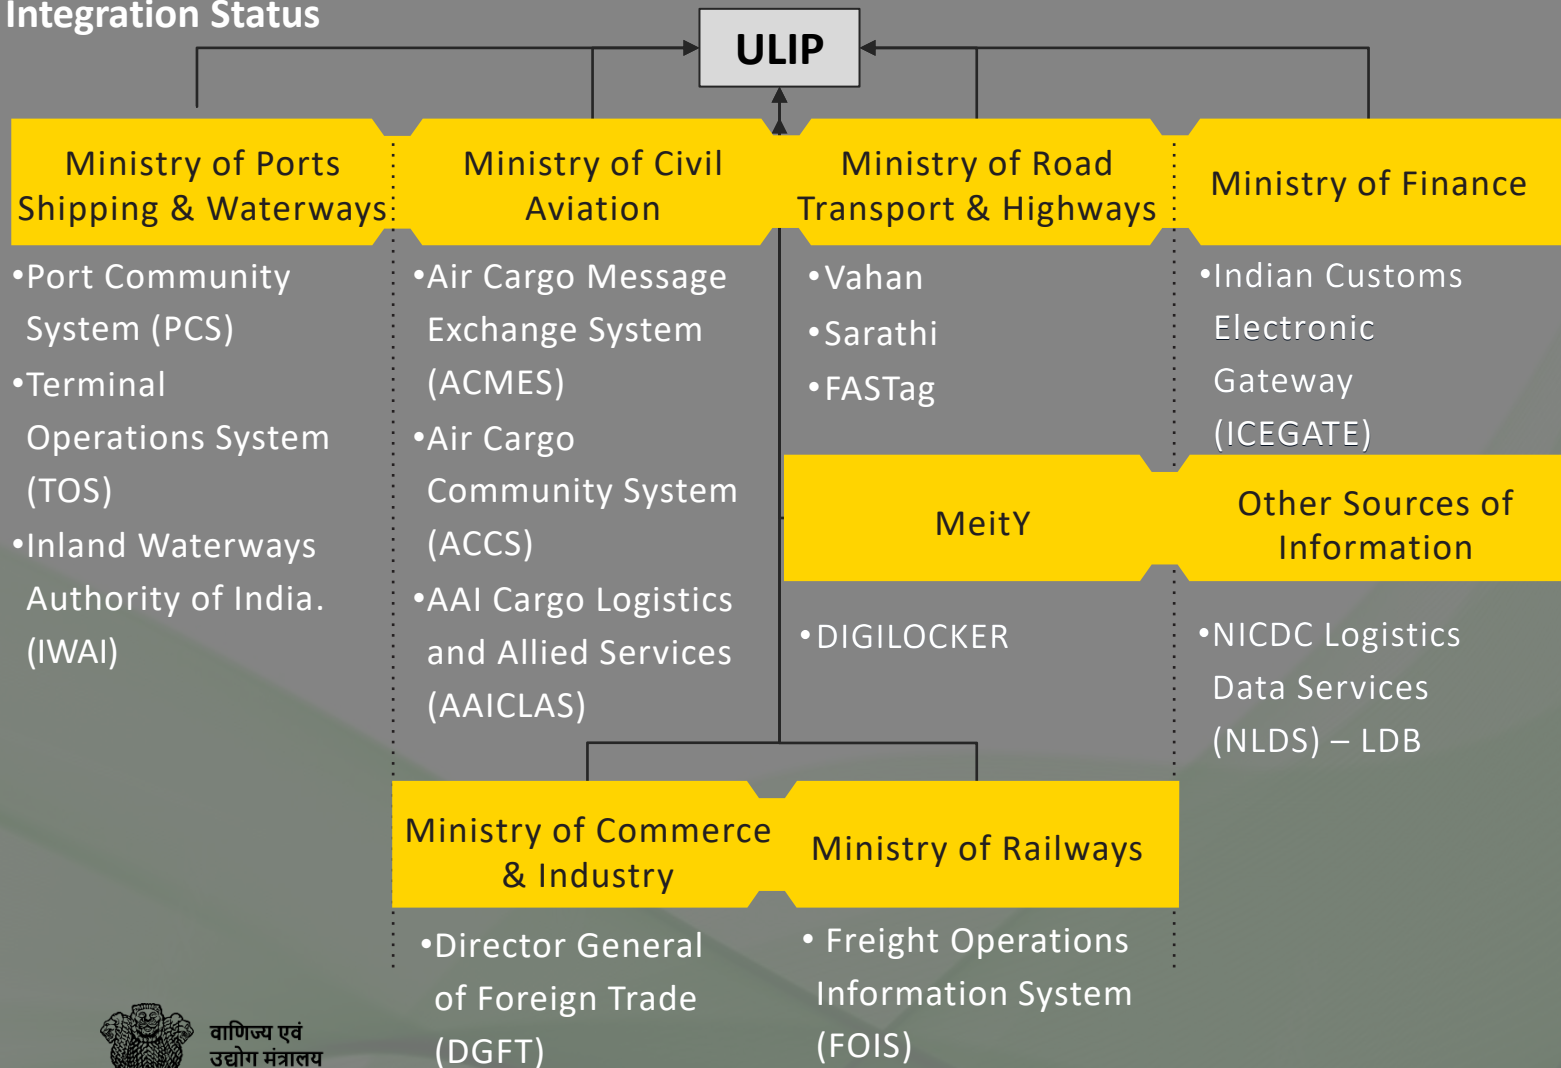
Integration Status

ULIP

Ministry of Ports Shipping & Waterways

•Port Community System (PCS)
•Terminal Operations System (TOS)
•Inland Waterways Authority of India. (IWAI)

Ministry of Civil Aviation

•Air Cargo Message Exchange System (ACMES)
•Air Cargo Community System (ACCS)
•AAI Cargo Logistics and Allied Services (AAICLAS)

Ministry of Road Transport & Highways

•Vahan
•Sarathi
•FASTag

Ministry of Finance

•Indian Customs Electronic Gateway (ICEGATE)

MeitY

•DIGILOCKER

Other Sources of Information

•NICDC Logistics Data Services (NLDS) – LDB

Ministry of Commerce & Industry

•Director General of Foreign Trade (DGFT)

Ministry of Railways

• Freight Operations Information System (FOIS)

वाणिज्य एवं उद्योग मंत्रालय